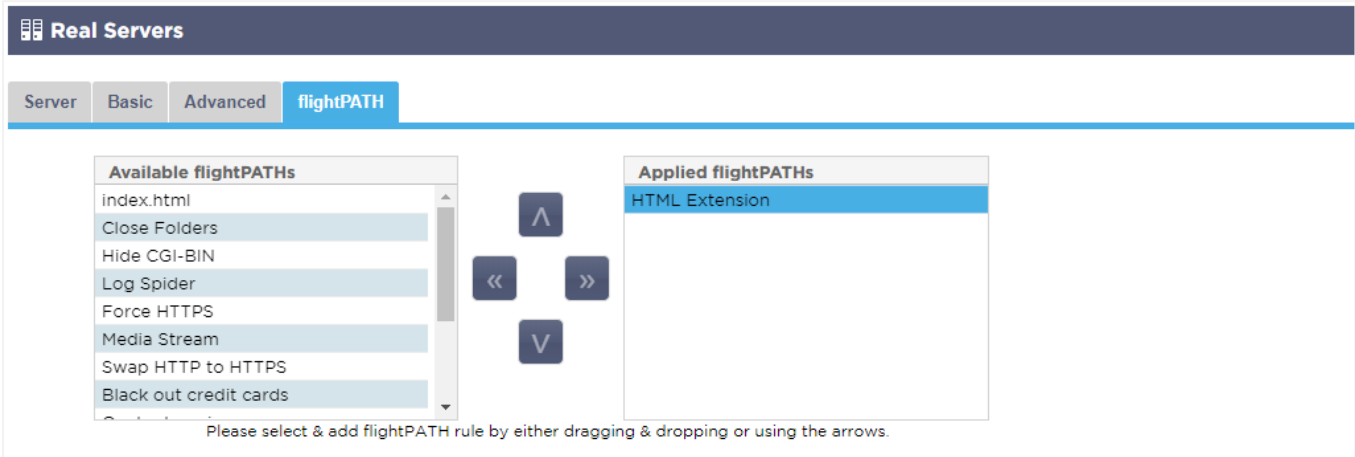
Real Servers

Server | Basic | Advanced | flightPATH

Available flightPATHs
index.html
Close Folders
Hide CGI-BIN
Log Spider
Force HTTPS
Media Stream
Swap HTTP to HTTPS
Black out credit cards
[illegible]

Λ
«
»
V

Applied flightPATHs
HTML Extension

Please select & add flightPATH rule by either dragging & dropping or using the arrows.